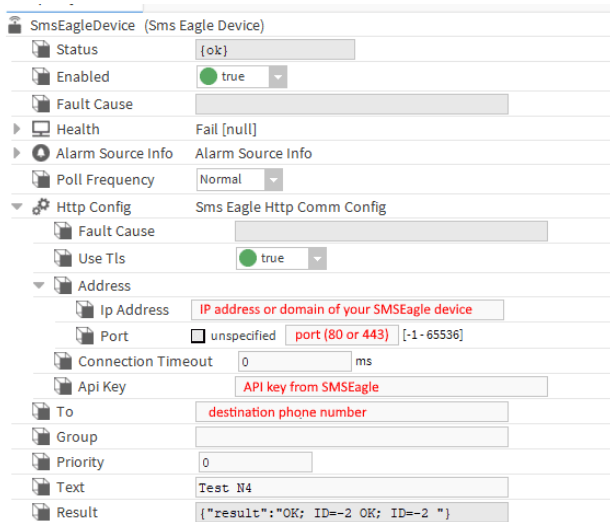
SmsEagleDevice (Sms Eagle Device)

| | |
|---|---|
| Status | {ok} |
| Enabled | true |
| Fault Cause | |
| Health | Fail [null] |
| Alarm Source Info | Alarm Source Info |
| Poll Frequency | Normal |
| Http Config | Sms Eagle Http Comm Config |
| Fault Cause | |
| Use Tls | true |
| Address | |
| Ip Address | IP address or domain of your SMSEagle device |
| Port | unspecified port (80 or 443) [-1 - 65536] |
| Connection Timeout | 0 ms |
| Api Key | API key from SMSEagle |
| To | destination phone number |
| Group | |
| Priority | 0 |
| Text | Test N4 |
| Result | {"result":"OK; ID=-2 OK; ID=-2 "} |